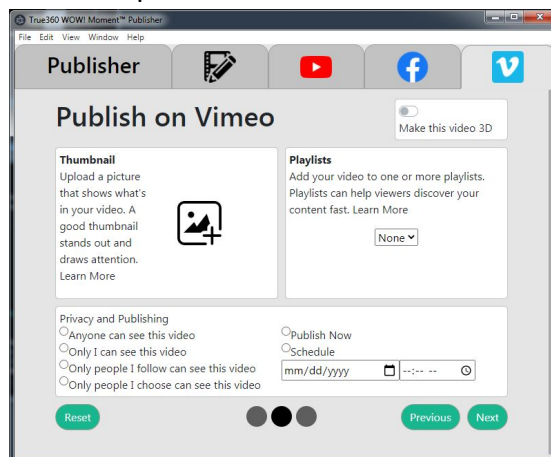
True360 WOW! Moment™ Publisher

File Edit View Window Help

Publisher

Publish on Vimeo

Make this video 3D

Thumbnail
Upload a picture that shows what's in your video. A good thumbnail stands out and draws attention. Learn More

Playlists
Add your video to one or more playlists. Playlists can help viewers discover your content fast. Learn More

None

Privacy and Publishing
Anyone can see this video
Only I can see this video
Only people I follow can see this video
Only people I choose can see this video

Publish Now
Schedule
mm/dd/yyyy
--:-- --

Reset

Previous

Next